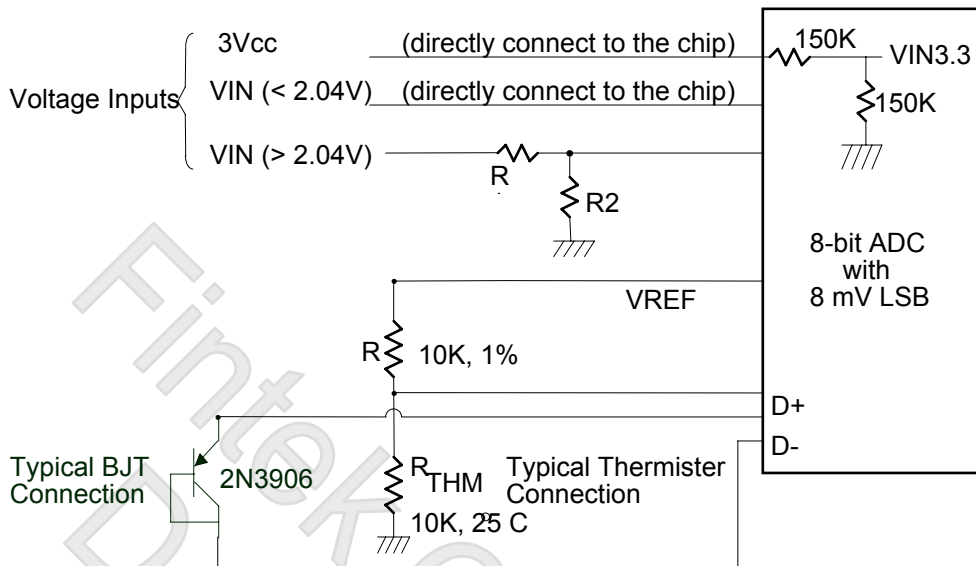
Voltage Inputs

3Vcc (directly connect to the chip)

VIN (< 2.04V) (directly connect to the chip)

VIN (> 2.04V)

R

R2

150K

VIN3.3

150K

8-bit ADC with 8 mV LSB

VREF

R

10K, 1%

D+

D-

Typical BJT Connection

2N3906

$R_{THM}$

10K, 25 C

Typical Thermister Connection

Fintek